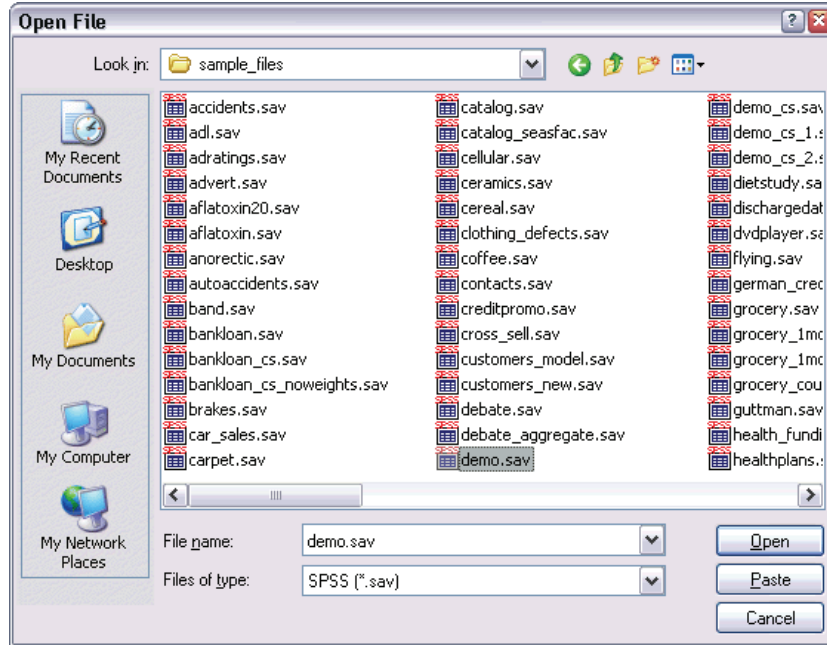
Open File

Look in: sample_files

My Recent Documents
Desktop
My Documents
My Computer
My Network Places

accidents.sav
adl.sav
adratings.sav
advert.sav
aflatoxin20.sav
aflatoxin.sav
anorectic.sav
autoaccidents.sav
band.sav
bankloan.sav
bankloan_cs.sav
bankloan_cs_noweights.sav
brakes.sav
car_sales.sav
carpet.sav

catalog.sav
catalog_seasfac.sav
cellular.sav
ceramics.sav
cereal.sav
clothing_defects.sav
coffee.sav
contacts.sav
creditpromo.sav
cross_sell.sav
customers_model.sav
customers_new.sav
debate.sav
debate_aggregate.sav
demo.sav

demo_cs.sav
demo_cs_1.s
demo_cs_2.s
dietstudy.sa
dischargedat
dvdplayer.sa
flying.sav
german_cred
grocery.sav
grocery_1mc
grocery_1mc
grocery_cou
guttman.sav
health_fundi
healthplans.s

File name: demo.sav
Files of type: SPSS (*.sav)

Open
Paste
Cancel